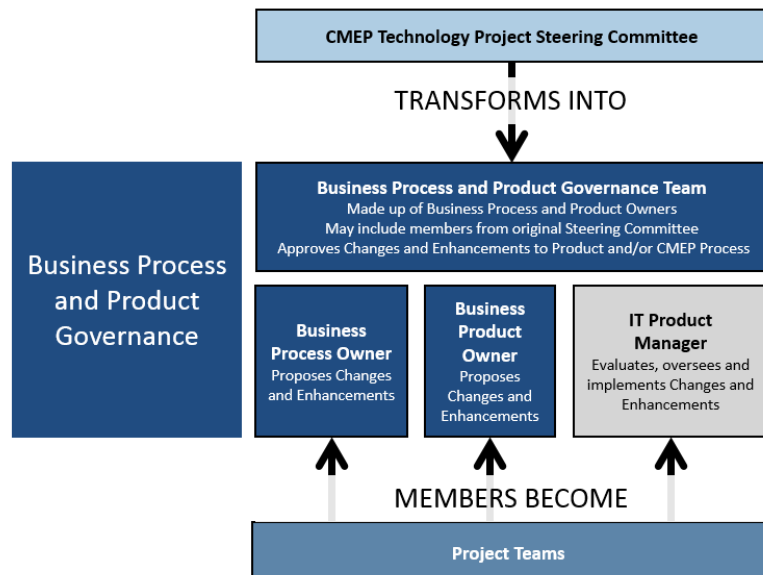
CMEP Technology Project Steering Committee

TRANSFORMS INTO

Business Process and Product Governance

Business Process and Product Governance Team
Made up of Business Process and Product Owners
May include members from original Steering Committee
Approves Changes and Enhancements to Product and/or CMEP Process

Business Process Owner
Proposes Changes and Enhancements

Business Product Owner
Proposes Changes and Enhancements

IT Product Manager
Evaluates, oversees and implements Changes and Enhancements

MEMBERS BECOME

Project Teams